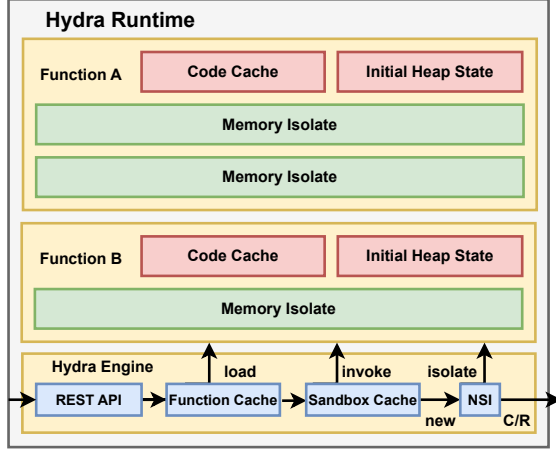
Hydra Runtime

Function A

Code Cache

Initial Heap State

Memory Isolate

Memory Isolate

Function B

Code Cache

Initial Heap State

Memory Isolate

Hydra Engine

load

invoke

isolate

REST API

Function Cache

Sandbox Cache

NSI

new

C/R